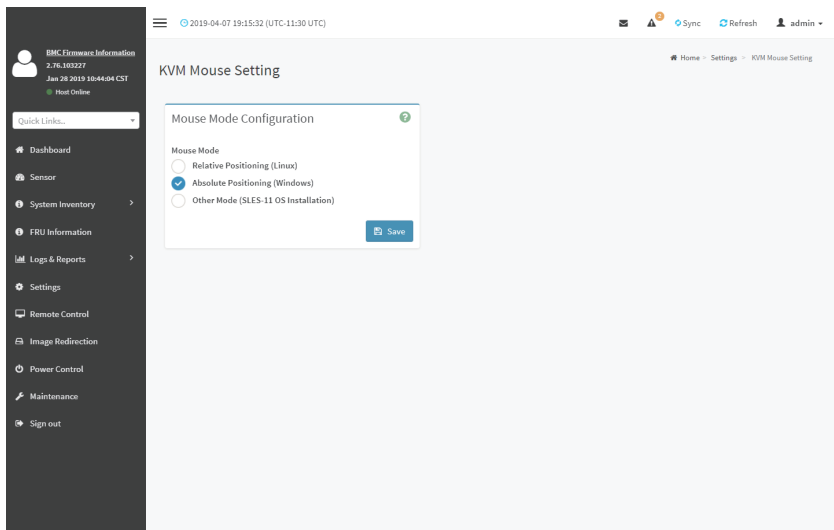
2019-04-07 19:15:32 (UTC-11:30 UTC)

0

Sync

Refresh

admin

BMC Firmware Information
2.76.103227
Jan 28 2019 10:44:04 CST
Host Online

Quick Links...

Dashboard

Sensor

System Inventory

FRU Information

Logs & Reports

Settings

Remote Control

Image Redirection

Power Control

Maintenance

Sign out

KVM Mouse Setting

Home > Settings > KVM Mouse Setting

Mouse Mode Configuration

Mouse Mode

Relative Positioning (Linux)

Absolute Positioning (Windows)

Other Mode (SLES-11 OS Installation)

Save